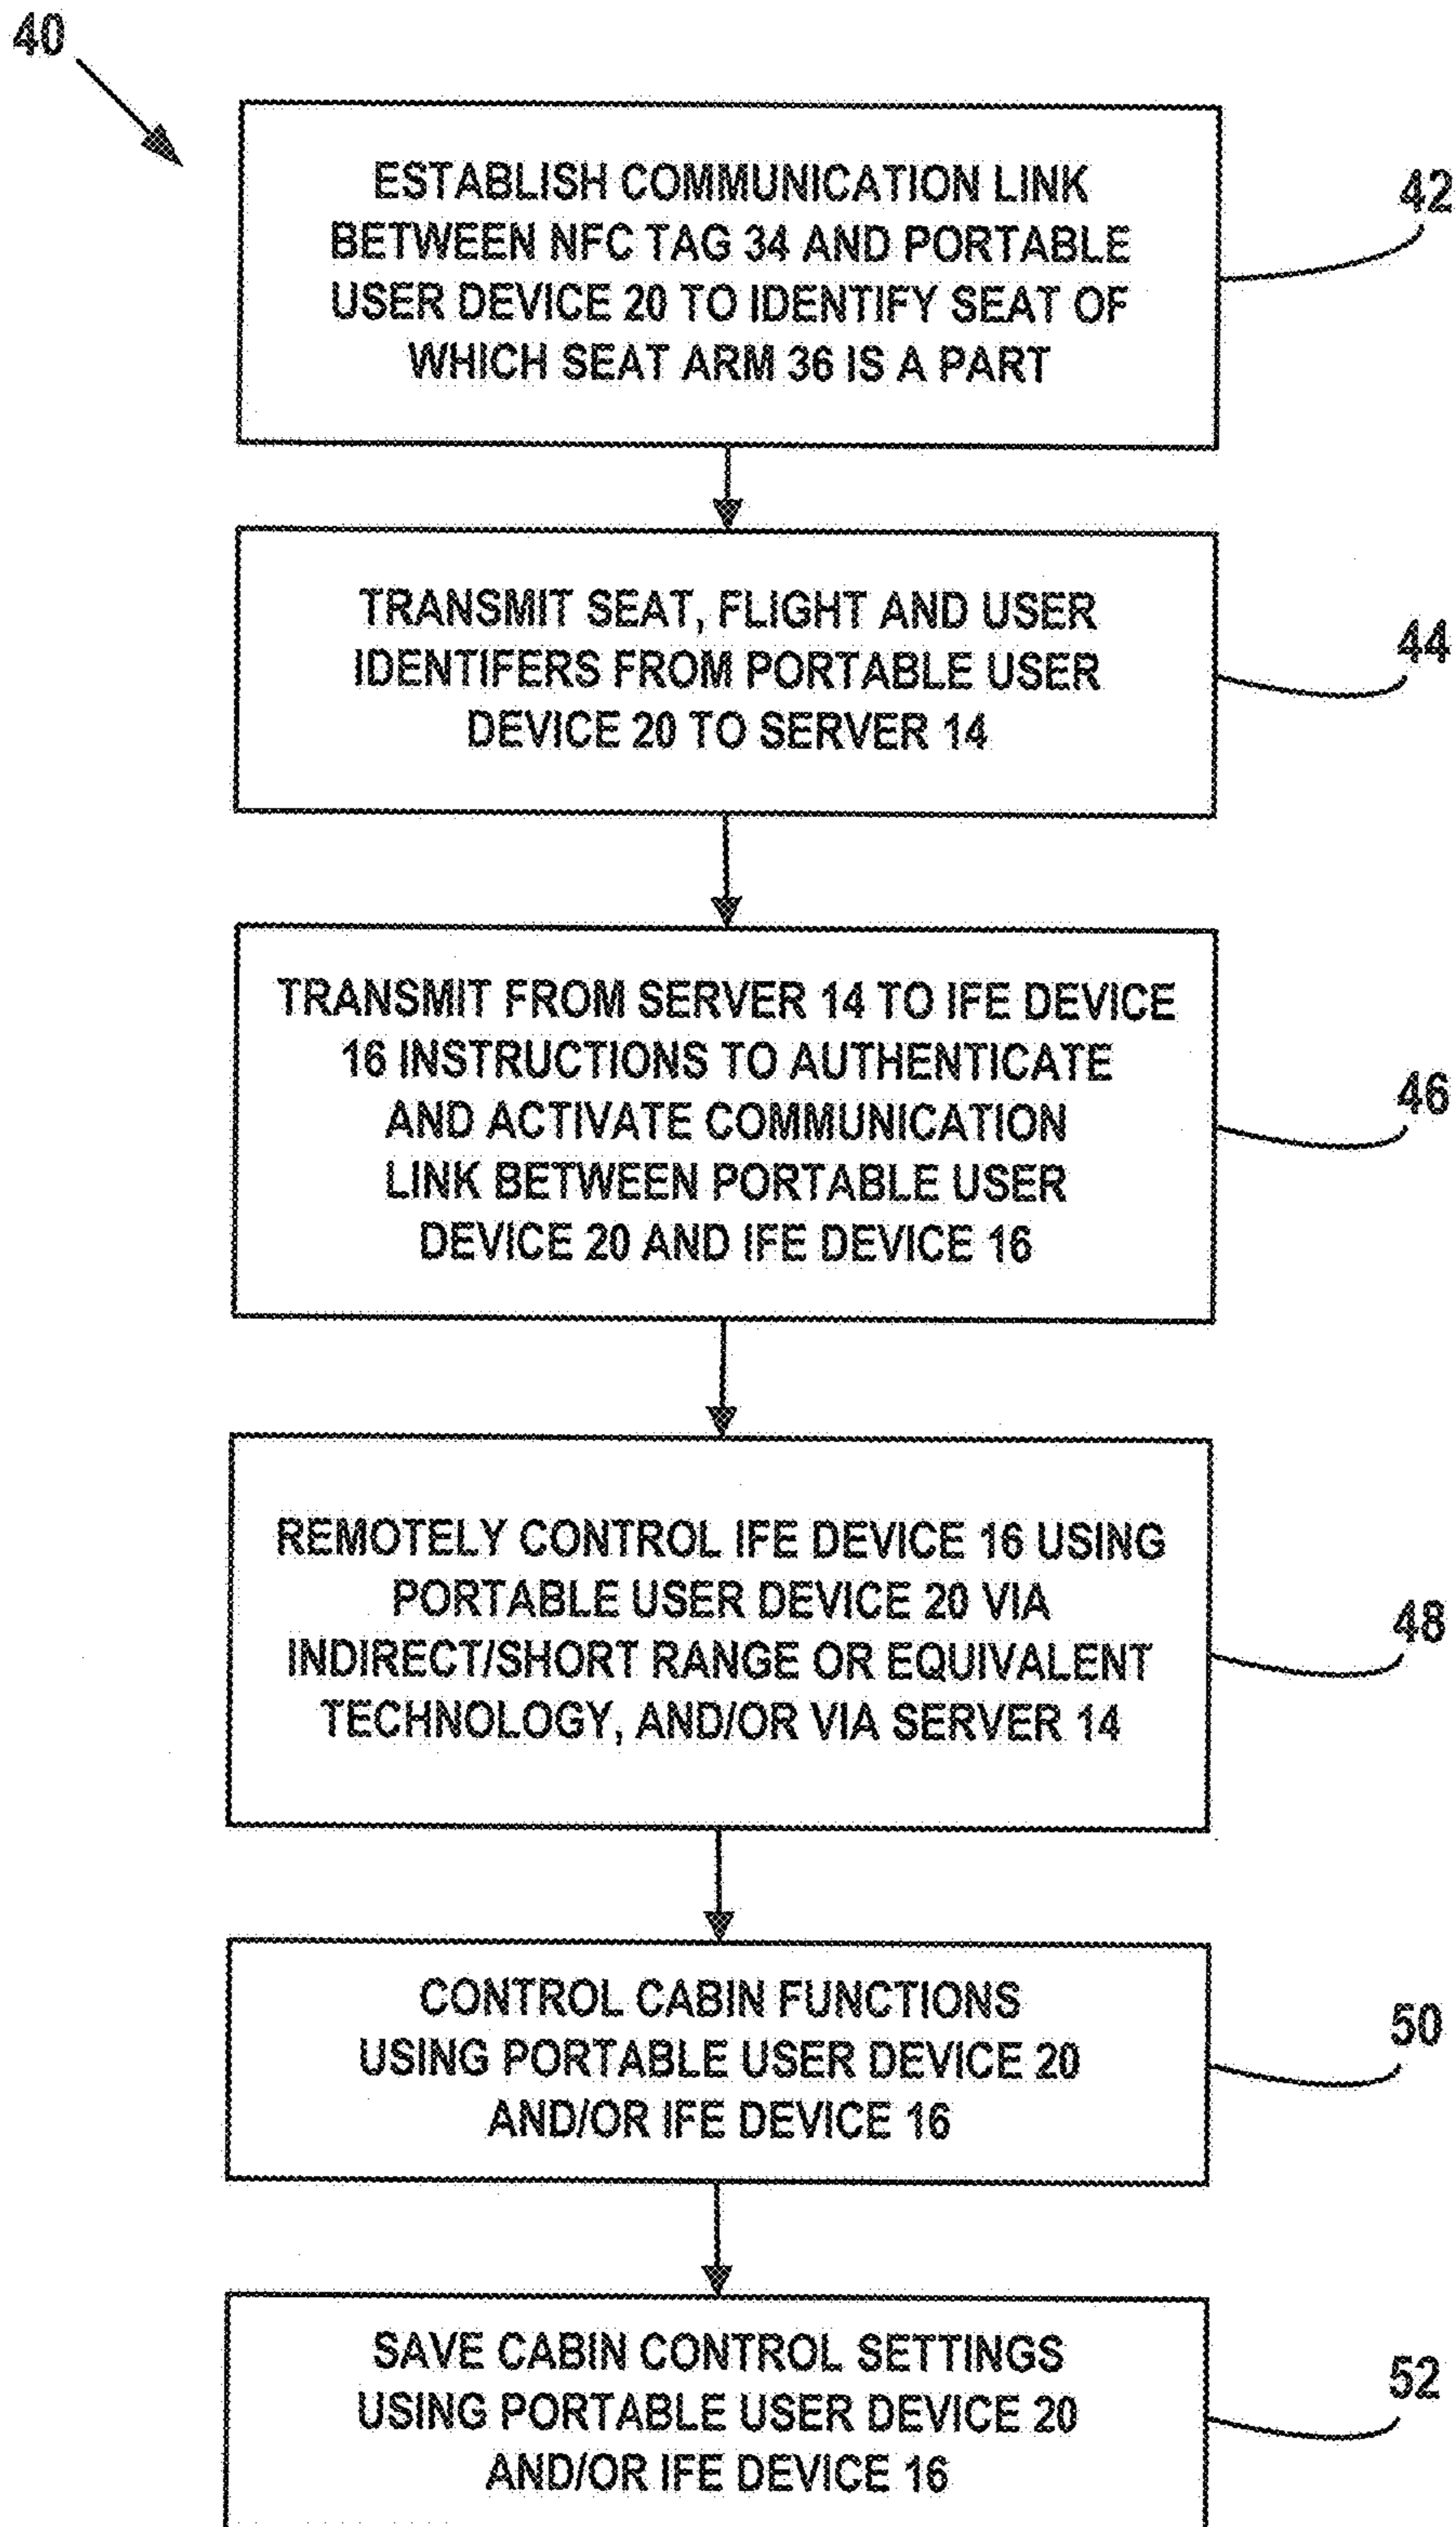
40

ESTABLISH COMMUNICATION LINK BETWEEN NFC TAG 34 AND PORTABLE USER DEVICE 20 TO IDENTIFY SEAT OF WHICH SEAT ARM 36 IS A PART

42

TRANSMIT SEAT, FLIGHT AND USER IDENTIFERS FROM PORTABLE USER DEVICE 20 TO SERVER 14

44

TRANSMIT FROM SERVER 14 TO IFE DEVICE 16 INSTRUCTIONS TO AUTHENTICATE AND ACTIVATE COMMUNICATION LINK BETWEEN PORTABLE USER DEVICE 20 AND IFE DEVICE 16

46

REMOTELY CONTROL IFE DEVICE 16 USING PORTABLE USER DEVICE 20 VIA INDIRECT/SHORT RANGE OR EQUIVALENT TECHNOLOGY, AND/OR VIA SERVER 14

48

CONTROL CABIN FUNCTIONS USING PORTABLE USER DEVICE 20 AND/OR IFE DEVICE 16

50

SAVE CABIN CONTROL SETTINGS USING PORTABLE USER DEVICE 20 AND/OR IFE DEVICE 16

52